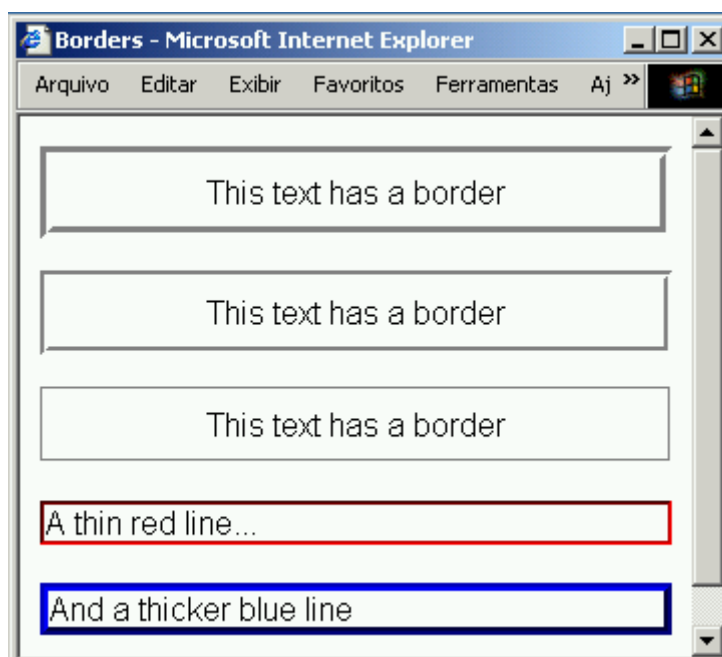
Borders - Microsoft Internet Explorer

Arquivo Editar Exibir Favoritos Ferramentas Aj »

This text has a border

This text has a border

This text has a border

A thin red line...

And a thicker blue line